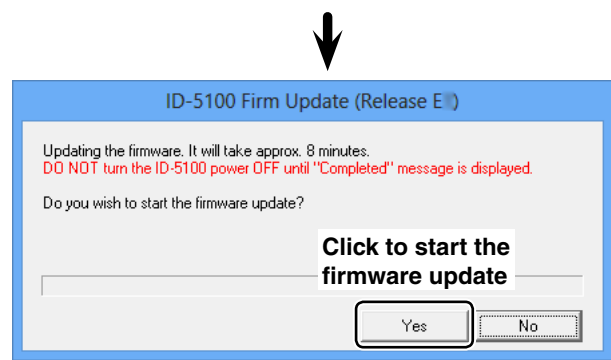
ID-5100 Firm Update (Release E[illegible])

Updating the firmware. It will take approx. 8 minutes.
DO NOT turn the ID-5100 power OFF until "Completed" message is displayed.

Do you wish to start the firmware update?

Click to start the firmware update

Yes
No